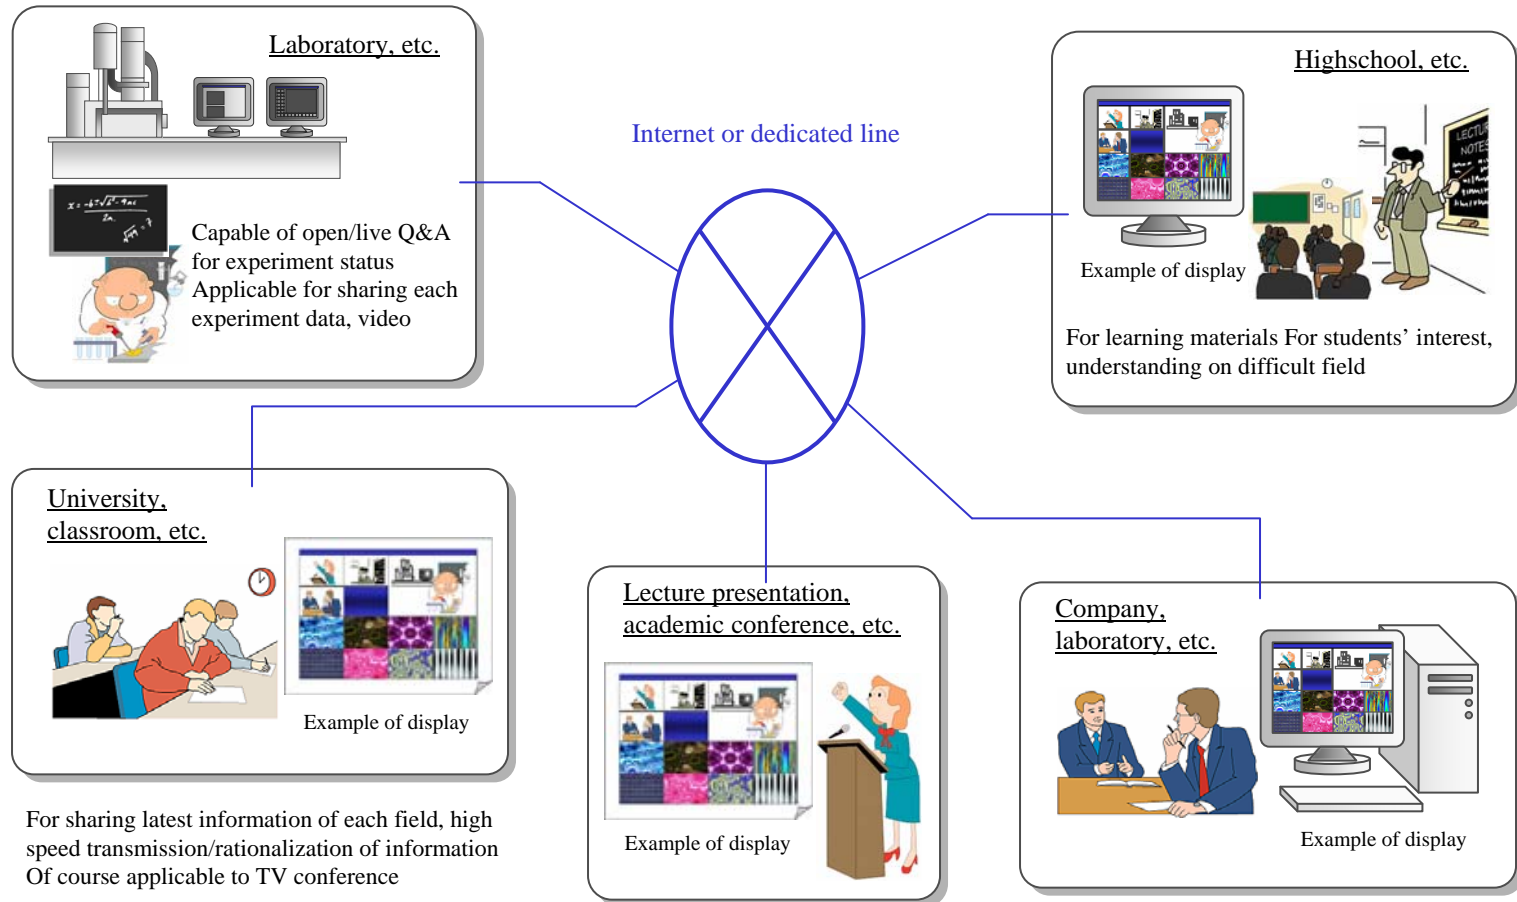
Laboratory, etc.

Capable of open/live Q&A for experiment status
Applicable for sharing each experiment data, video

Internet or dedicated line

Highschool, etc.

LECTURE NOTES

Example of display

For learning materials For students' interest, understanding on difficult field

University, classroom, etc.

Example of display

For sharing latest information of each field, high speed transmission/rationalization of information
Of course applicable to TV conference

Lecture presentation, academic conference, etc.

Example of display

Company, laboratory, etc.

Example of display